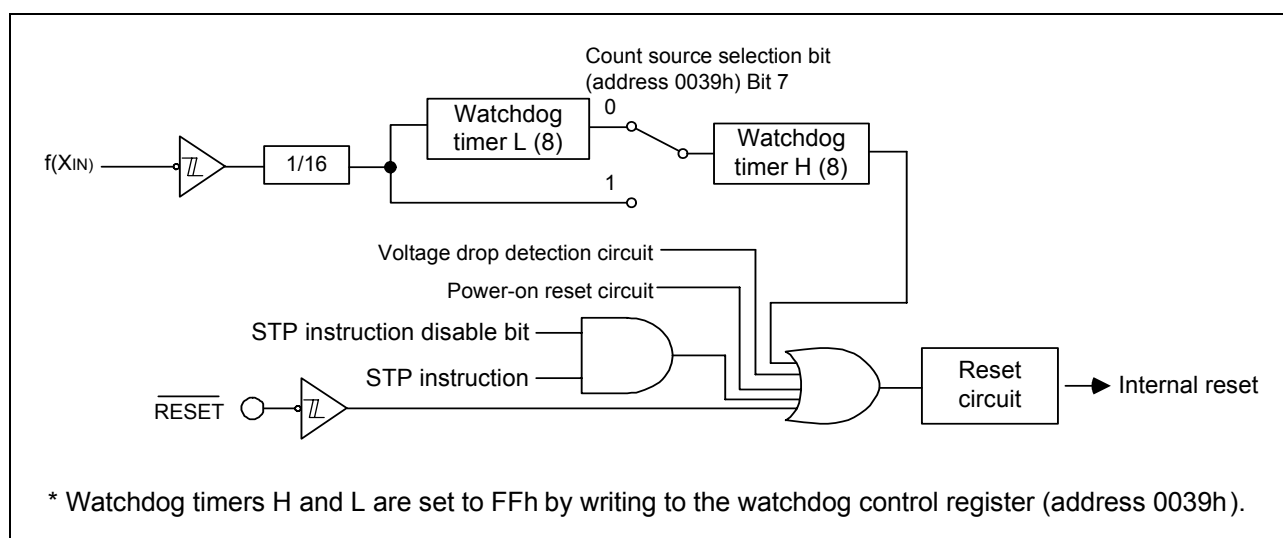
Count source selection bit (address 0039h) Bit 7

0

1

Watchdog timer L (8)

Watchdog timer H (8)

$f(X_{IN})$

1/16

Voltage drop detection circuit

Power-on reset circuit

STP instruction disable bit

STP instruction

$\overline{RESET}$

Reset circuit

Internal reset

* Watchdog timers H and L are set to FFh by writing to the watchdog control register (address 0039h).